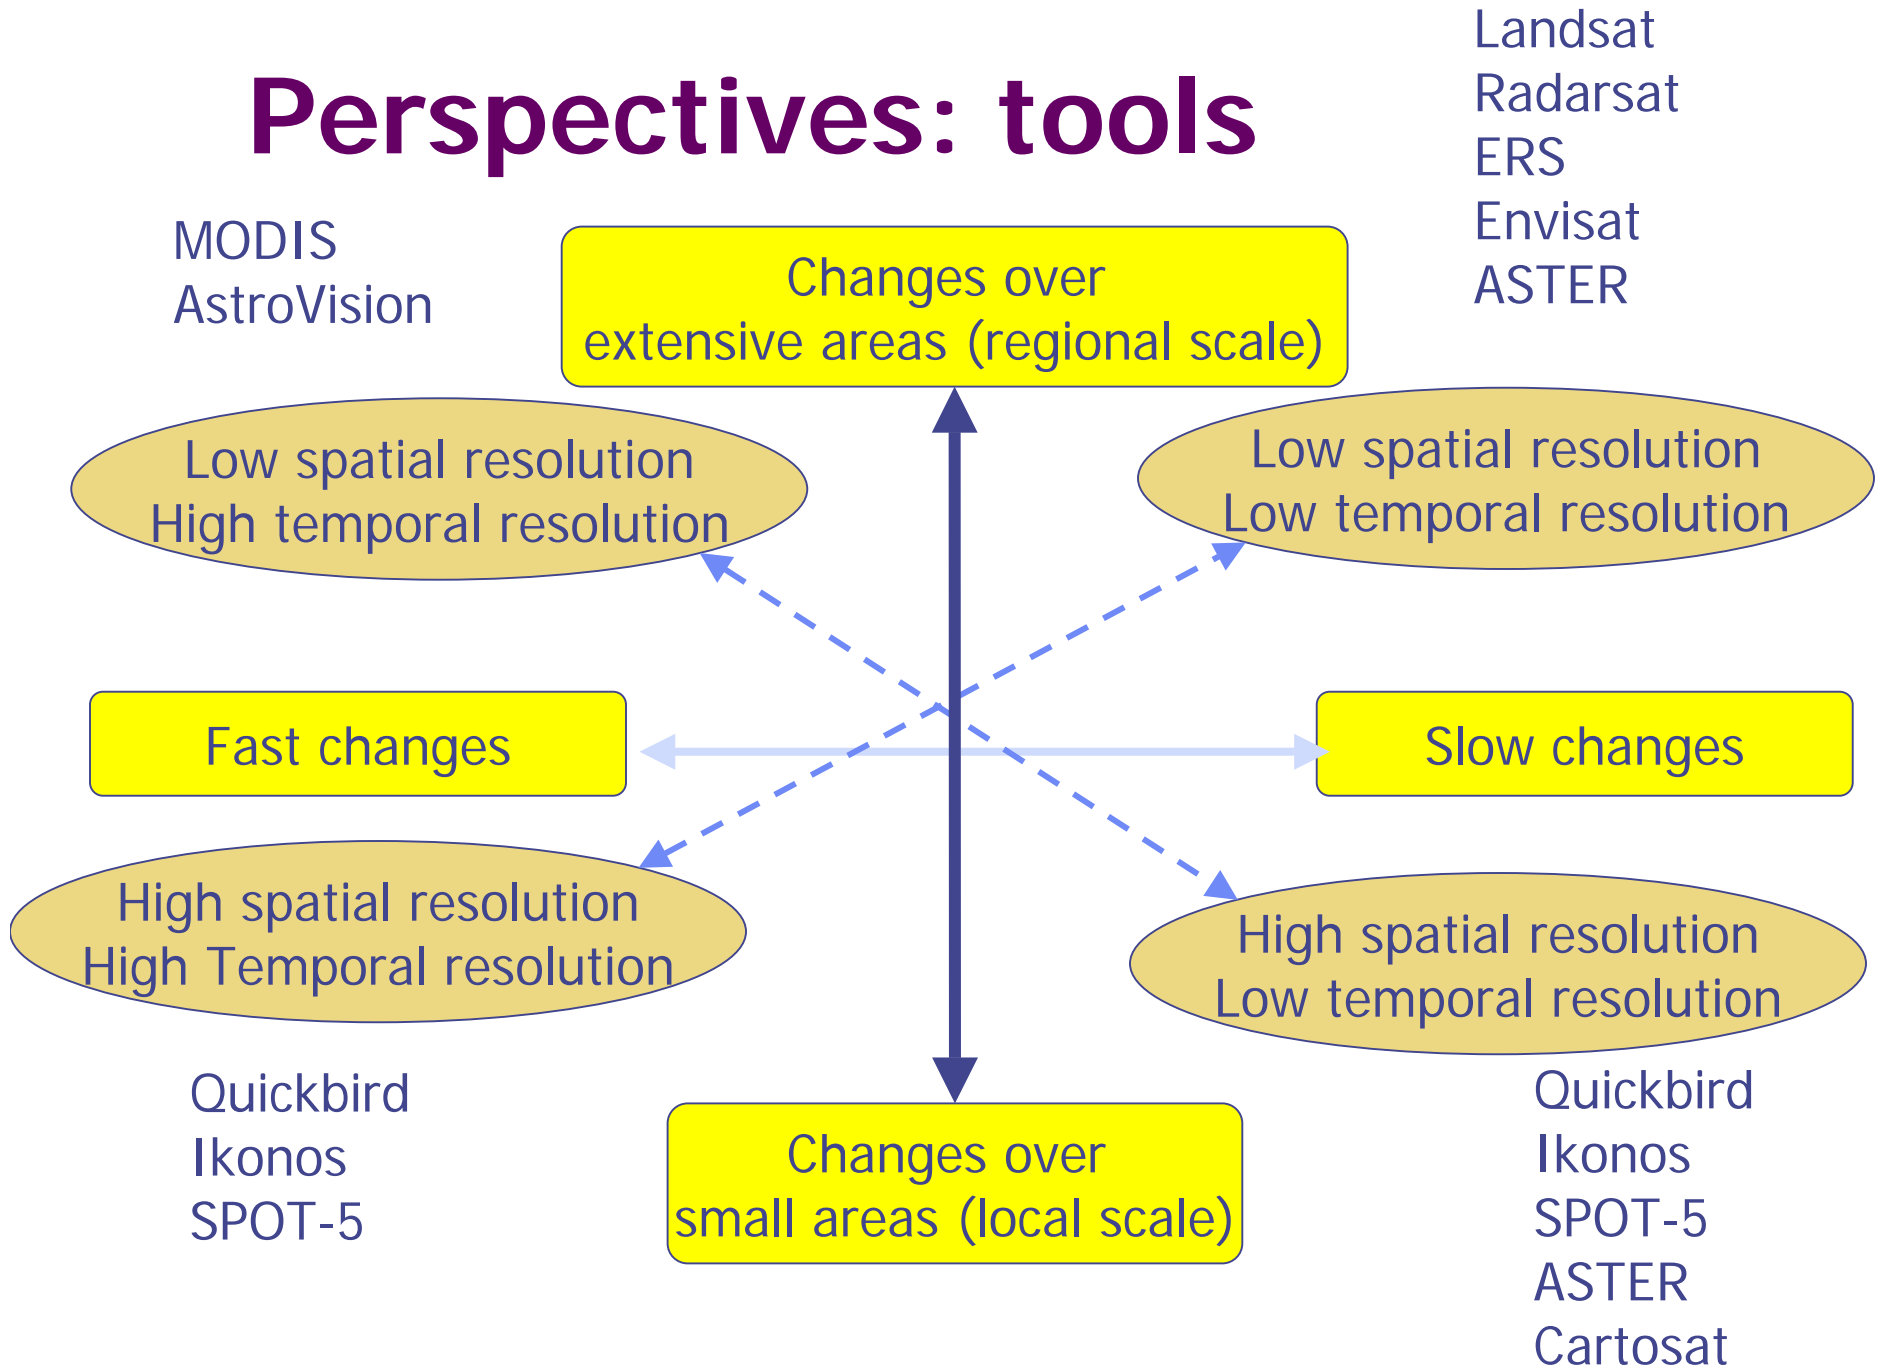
Perspectives: tools

Landsat
Radarsat
ERS
Envisat
ASTER

MODIS
AstroVision

Changes over extensive areas (regional scale)

Low spatial resolution
High temporal resolution

Low spatial resolution
Low temporal resolution

Fast changes

Slow changes

High spatial resolution
High Temporal resolution

High spatial resolution
Low temporal resolution

Quickbird
Ikonos
SPOT-5

Changes over small areas (local scale)

Quickbird
Ikonos
SPOT-5
ASTER
Cartosat